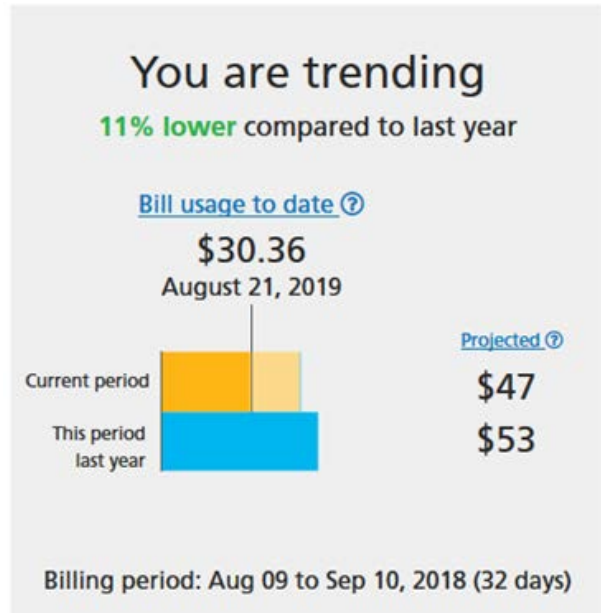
You are trending
11% lower compared to last year

Bill usage to date ?
$30.36
August 21, 2019

Current period
This period last year

Projected ?
$47
$53

Billing period: Aug 09 to Sep 10, 2018 (32 days)